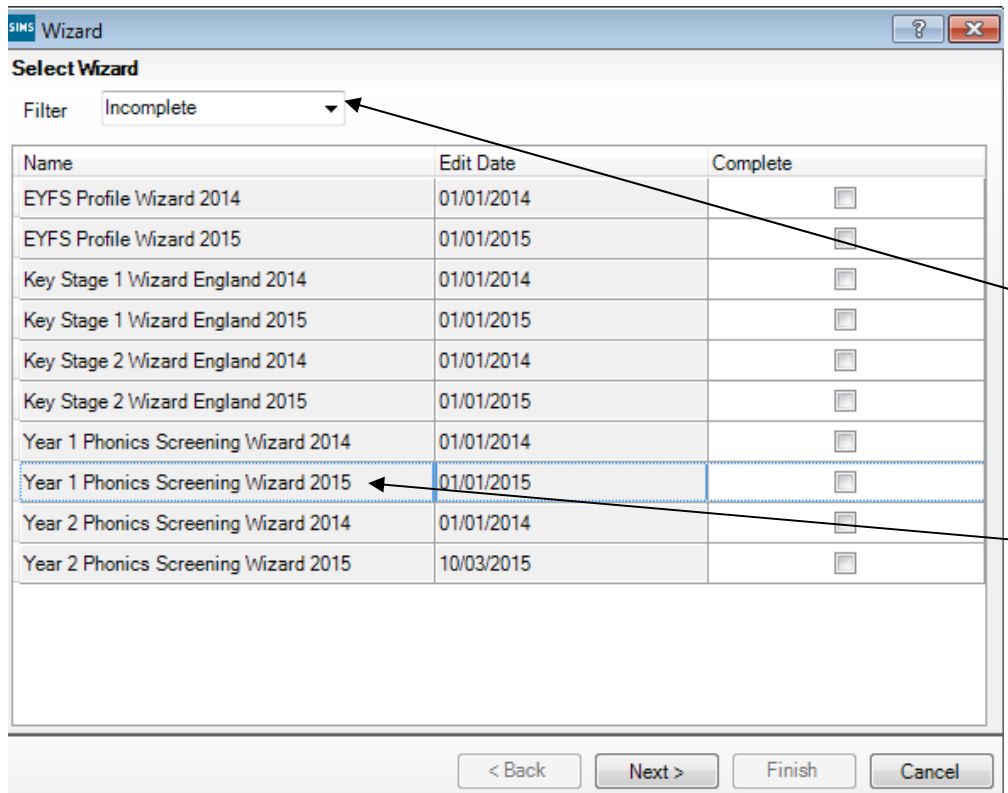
SIMS Wizard

Select Wizard

Filter Incomplete

| Name | Edit Date | Complete |
|---|---|---|
| EYFS Profile Wizard 2014 | 01/01/2014 | |
| EYFS Profile Wizard 2015 | 01/01/2015 | |
| Key Stage 1 Wizard England 2014 | 01/01/2014 | |
| Key Stage 1 Wizard England 2015 | 01/01/2015 | |
| Key Stage 2 Wizard England 2014 | 01/01/2014 | |
| Key Stage 2 Wizard England 2015 | 01/01/2015 | |
| Year 1 Phonics Screening Wizard 2014 | 01/01/2014 | |
| Year 1 Phonics Screening Wizard 2015 | 01/01/2015 | |
| Year 2 Phonics Screening Wizard 2014 | 01/01/2014 | |
| Year 2 Phonics Screening Wizard 2015 | 10/03/2015 | |

< Back Next > Finish Cancel